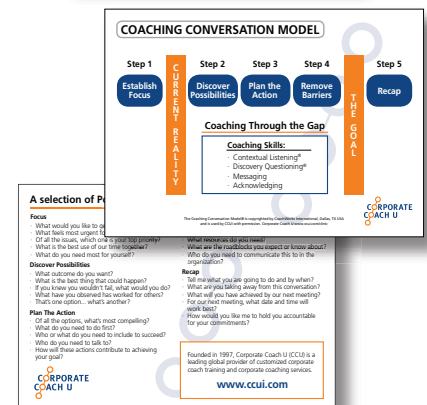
COACHING CONVERSATION MODEL

Step 1
Establish Focus

CURRENT REALITY

Step 2
Discover Possibilities

Step 3
Plan the Action

Step 4
Remove Barriers

THE GOAL

Step 5
Recap

Coaching Through the Gap

Coaching Skills:
· Contextual Listening®
· Discovery Questioning®
· Messaging
· Acknowledging

The Coaching Conversation Model® is copyrighted by CoachWorks International, Dallas, TX USA and is used by CCU with permission. Corporate Coach U www.ccui.com

CORPORATE COACH U

A selection of P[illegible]

Focus
What would you like to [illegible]
What feels most urgent fo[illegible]
Of all the issues, which one is your top priority?
What is the best use of our time together?
What do you need most for yourself?

Discover Possibilities
What outcome do you want?
What is the best thing that could happen?
If you knew you wouldn't fail, what would you do?
What have you observed has worked for others?
That's one option... what's another?

Plan The Action
Of all the options, what's most compelling?
What do you need to do first?
Who or what do you need to include to succeed?
Who do you need to talk to?
How will these actions contribute to achieving your goal?

What resources do you need?
What are the roadblocks you expect or know about?
Who do you need to communicate this to in the organization?

Recap
Tell me what you are going to do and by when?
What are you taking away from this conversation?
What will you have achieved by our next meeting?
For our next meeting, what date and time will work best?
How would you like me to hold you accountable for your commitments?

Founded in 1997, Corporate Coach U (CCU) is a leading global provider of customized corporate coach training and corporate coaching services.

www.ccui.com

CORPORATE COACH U